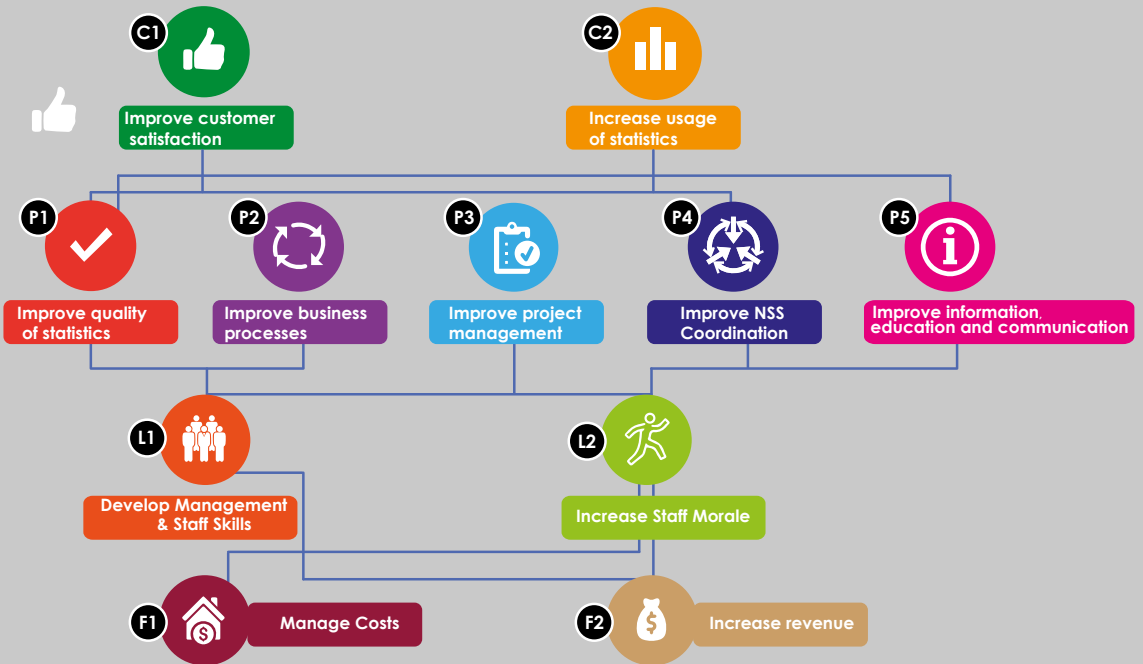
C1

Improve customer satisfaction

C2

Increase usage of statistics

P1

Improve quality of statistics

P2

Improve business processes

P3

Improve project management

P4

Improve NSS Coordination

P5

Improve information, education and communication

L1

Develop Management & Staff Skills

L2

Increase Staff Morale

F1

Manage Costs

F2

Increase revenue